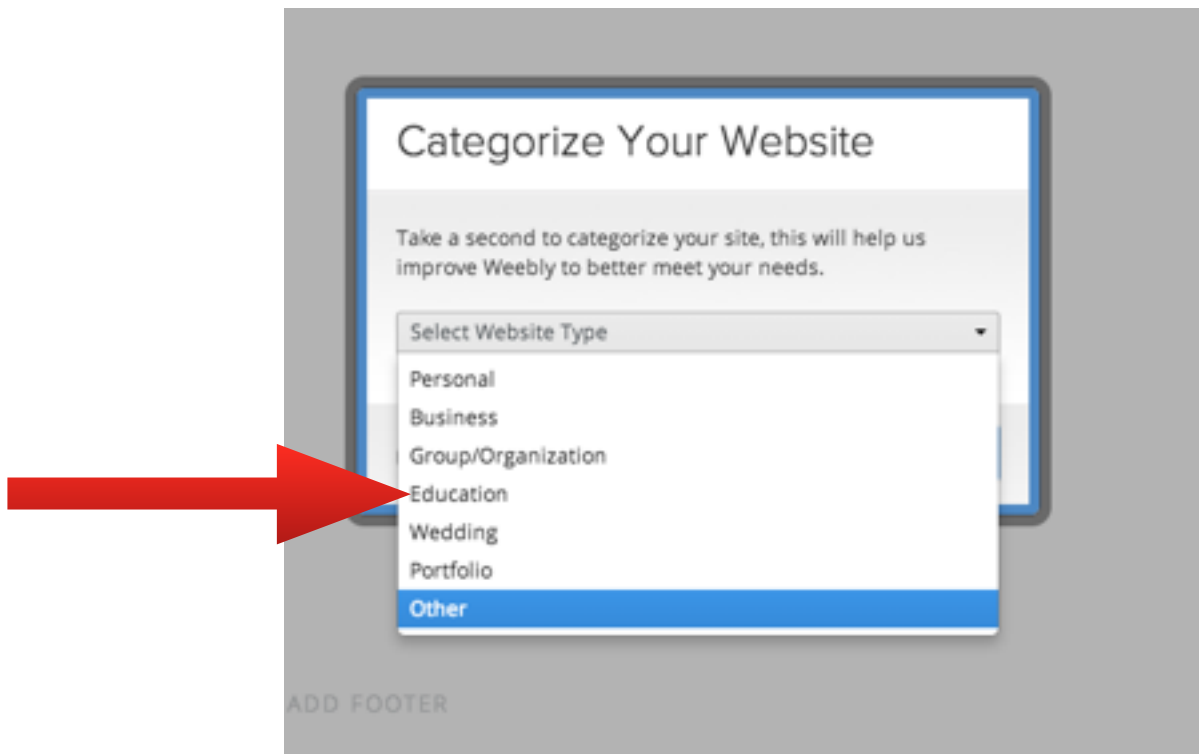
Categorize Your Website

Take a second to categorize your site, this will help us improve Weebly to better meet your needs.

Select Website Type

Personal
Business
Group/Organization
Education
Wedding
Portfolio
Other

ADD FOOTER